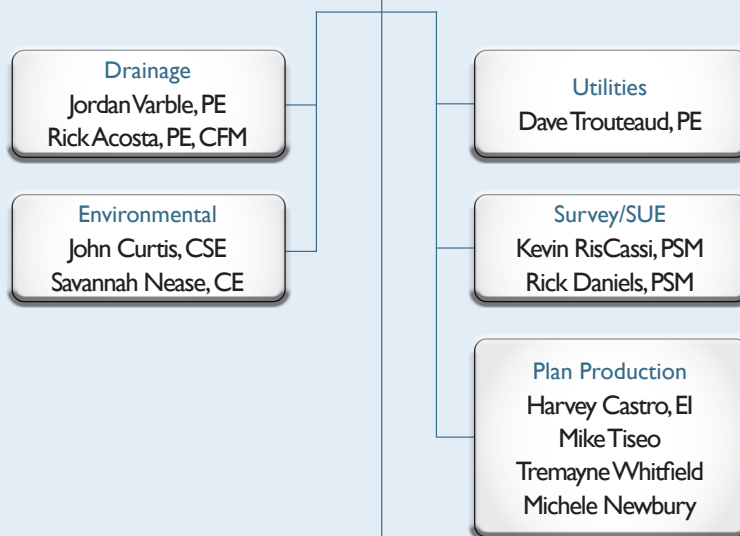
Drainage
Jordan Varble, PE
Rick Acosta, PE, CFM

Environmental
John Curtis, CSE
Savannah Nease, CE

Utilities
Dave Trouteaud, PE

Survey/SUE
Kevin RisCassi, PSM
Rick Daniels, PSM

Plan Production
Harvey Castro, EI
Mike Tiseo
Tremayne Whitfield
Michele Newbury